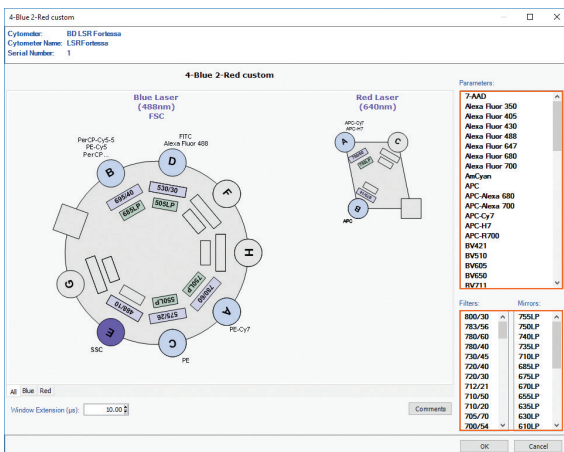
4-Blue 2-Red custom

Cytometer: BD LSR Fortessa
Cytometer Name: LSRFortessa
Serial Number: 1

4-Blue 2-Red custom

Blue Laser
(488nm)
FSC

Red Laser
(640nm)

PerCP-Cy5-5
PE-Cy5
PerCP ...

FITC
Alexa Fluor 488

B
D
F
H
A
C
E
G

695/40
685LP
530/30
505LP
780/60
735LP
575/26
550LP
488/10

SSC
PE
PE-Cy7

APC-Cy7
APC-H7
A
B
C
APC

All Blue Red

Window Extension (µs): 10.00

Comments

Parameters:
7-AAD
Alexa Fluor 350
Alexa Fluor 405
Alexa Fluor 430
Alexa Fluor 488
Alexa Fluor 647
Alexa Fluor 680
Alexa Fluor 700
AmCyan
APC
APC-Alexa 680
APC-Alexa 700
APC-Cy7
APC-H7
APC-R700
BV421
BV510
BV605
BV650
BV711

Filters:
800/30
783/56
780/60
780/40
730/45
720/40
720/30
712/21
710/50
710/20
705/70
700/54

Mirrors:
755LP
750LP
740LP
735LP
710LP
685LP
675LP
670LP
655LP
635LP
630LP
610LP

OK
Cancel